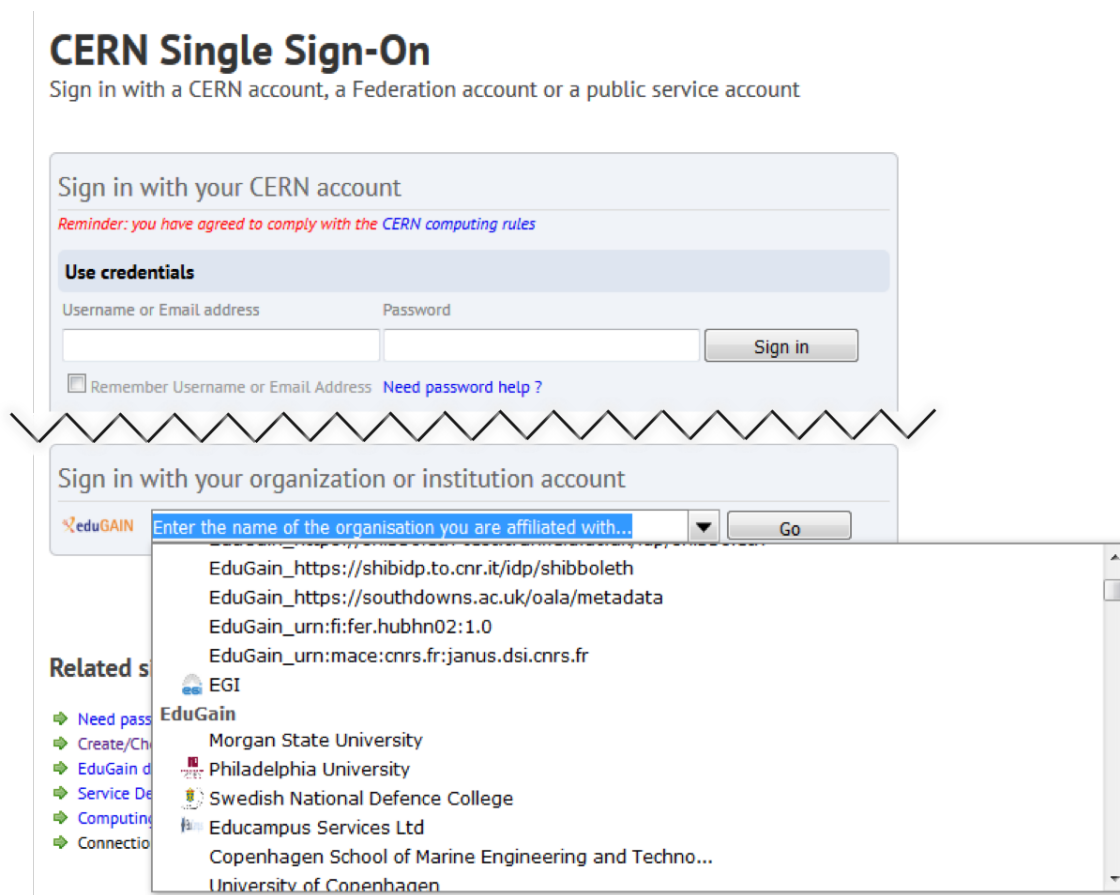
CERN Single Sign-On
Sign in with a CERN account, a Federation account or a public service account

Sign in with your CERN account
Reminder: you have agreed to comply with the CERN computing rules

Use credentials
Username or Email address
Password
Sign in
Remember Username or Email Address Need password help ?

Sign in with your organization or institution account
eduGAIN
Enter the name of the organisation you are affiliated with...
Go

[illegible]
EduGain_https://shibidp.to.cnr.it/idp/shibboleth
EduGain_https://southdowns.ac.uk/oala/metadata
EduGain_urn:fi:fer.hubhn02:1.0
EduGain_urn:mace:cnrs.fr:janus.dsi.cnrs.fr
EGI
EduGain
Morgan State University
Philadelphia University
Swedish National Defence College
Educampus Services Ltd
Copenhagen School of Marine Engineering and Techno...
University of Copenhagen

Related s
Need pass
Create/Ch
EduGain d
Service De
Computing
Connectio